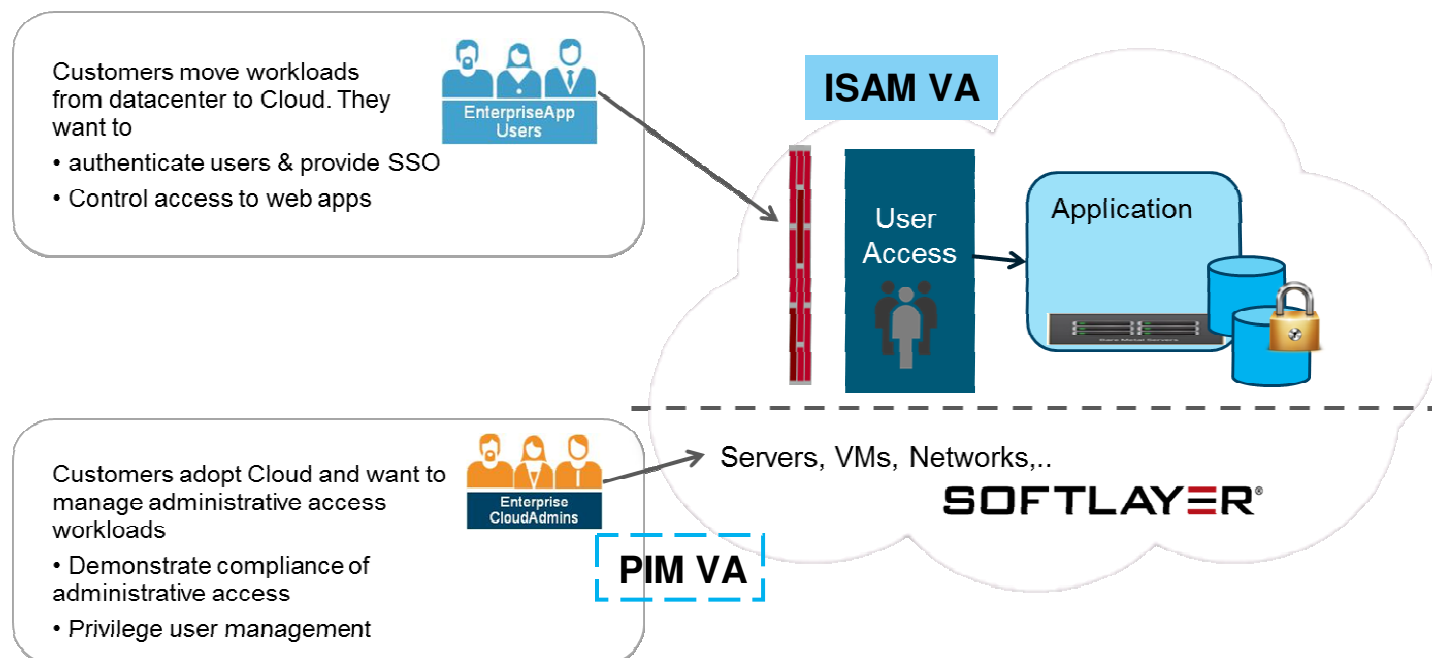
Customers move workloads from datacenter to Cloud. They want to

• authenticate users & provide SSO

• Control access to web apps

EnterpriseApp Users

ISAM VA

User Access

Application

Customers adopt Cloud and want to manage administrative access workloads

• Demonstrate compliance of administrative access

• Privilege user management

Enterprise CloudAdmins

PIM VA

Servers, VMs, Networks,..

SOFTLAYER®